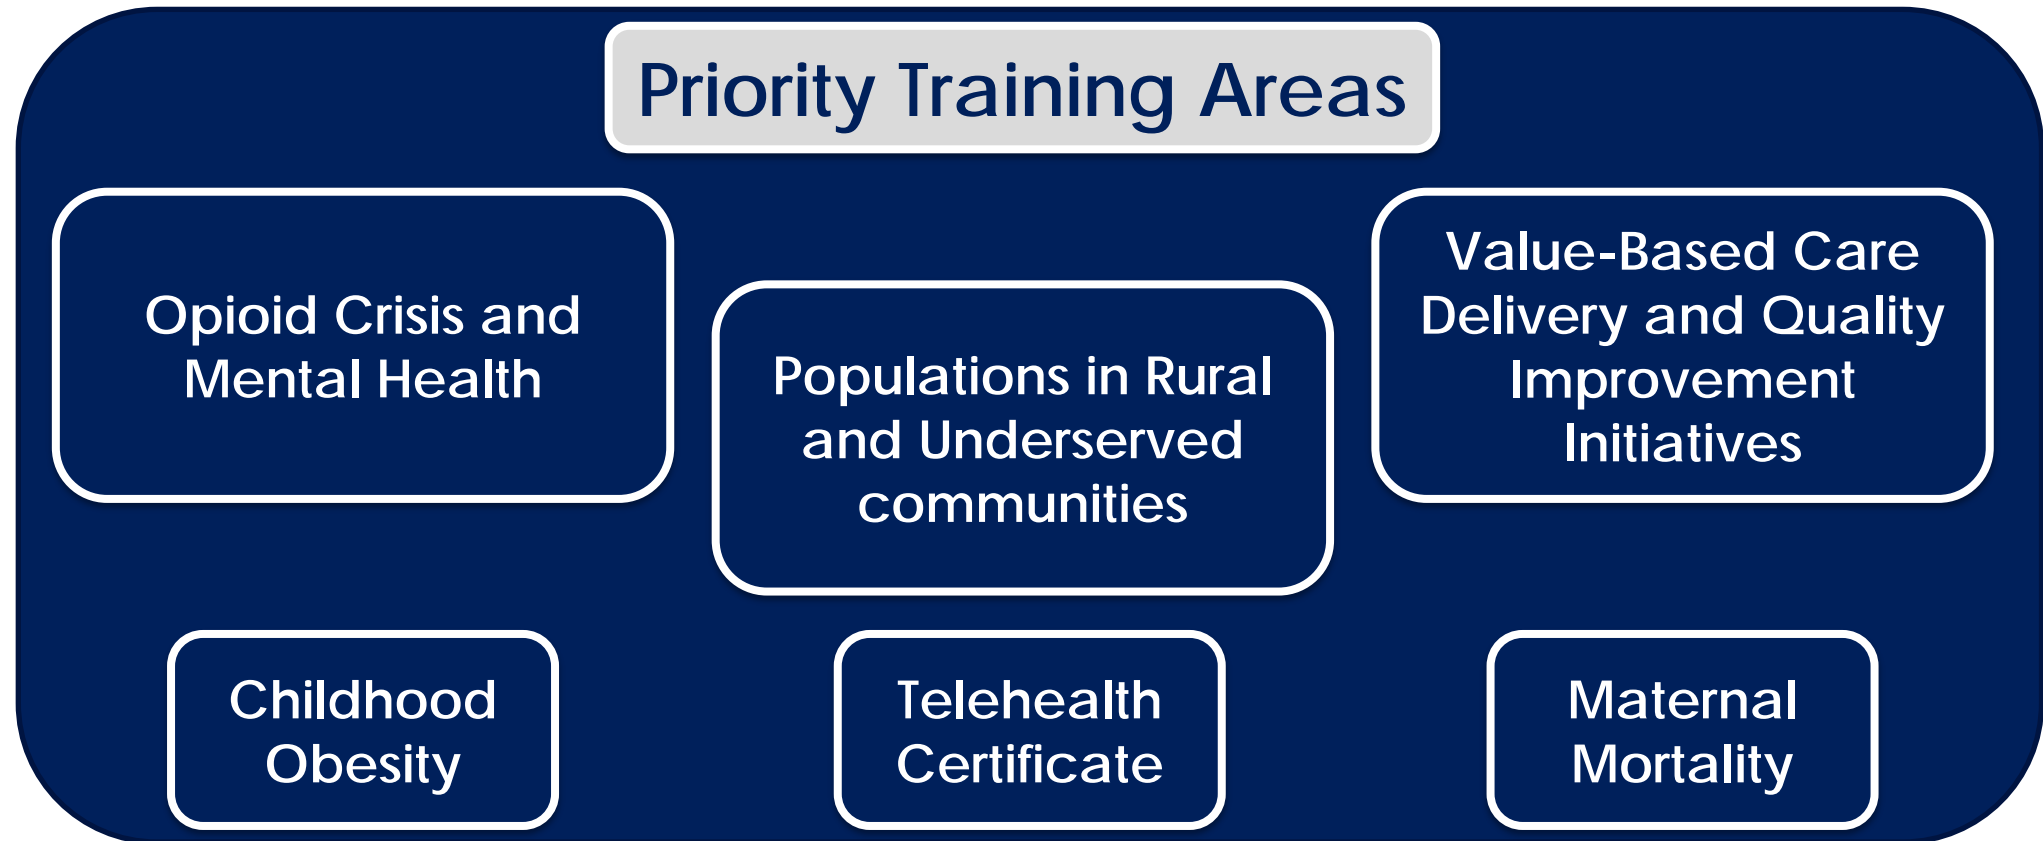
Priority Training Areas

Opioid Crisis and Mental Health

Populations in Rural and Underserved communities

Value-Based Care Delivery and Quality Improvement Initiatives

Childhood Obesity

Telehealth Certificate

Maternal Mortality